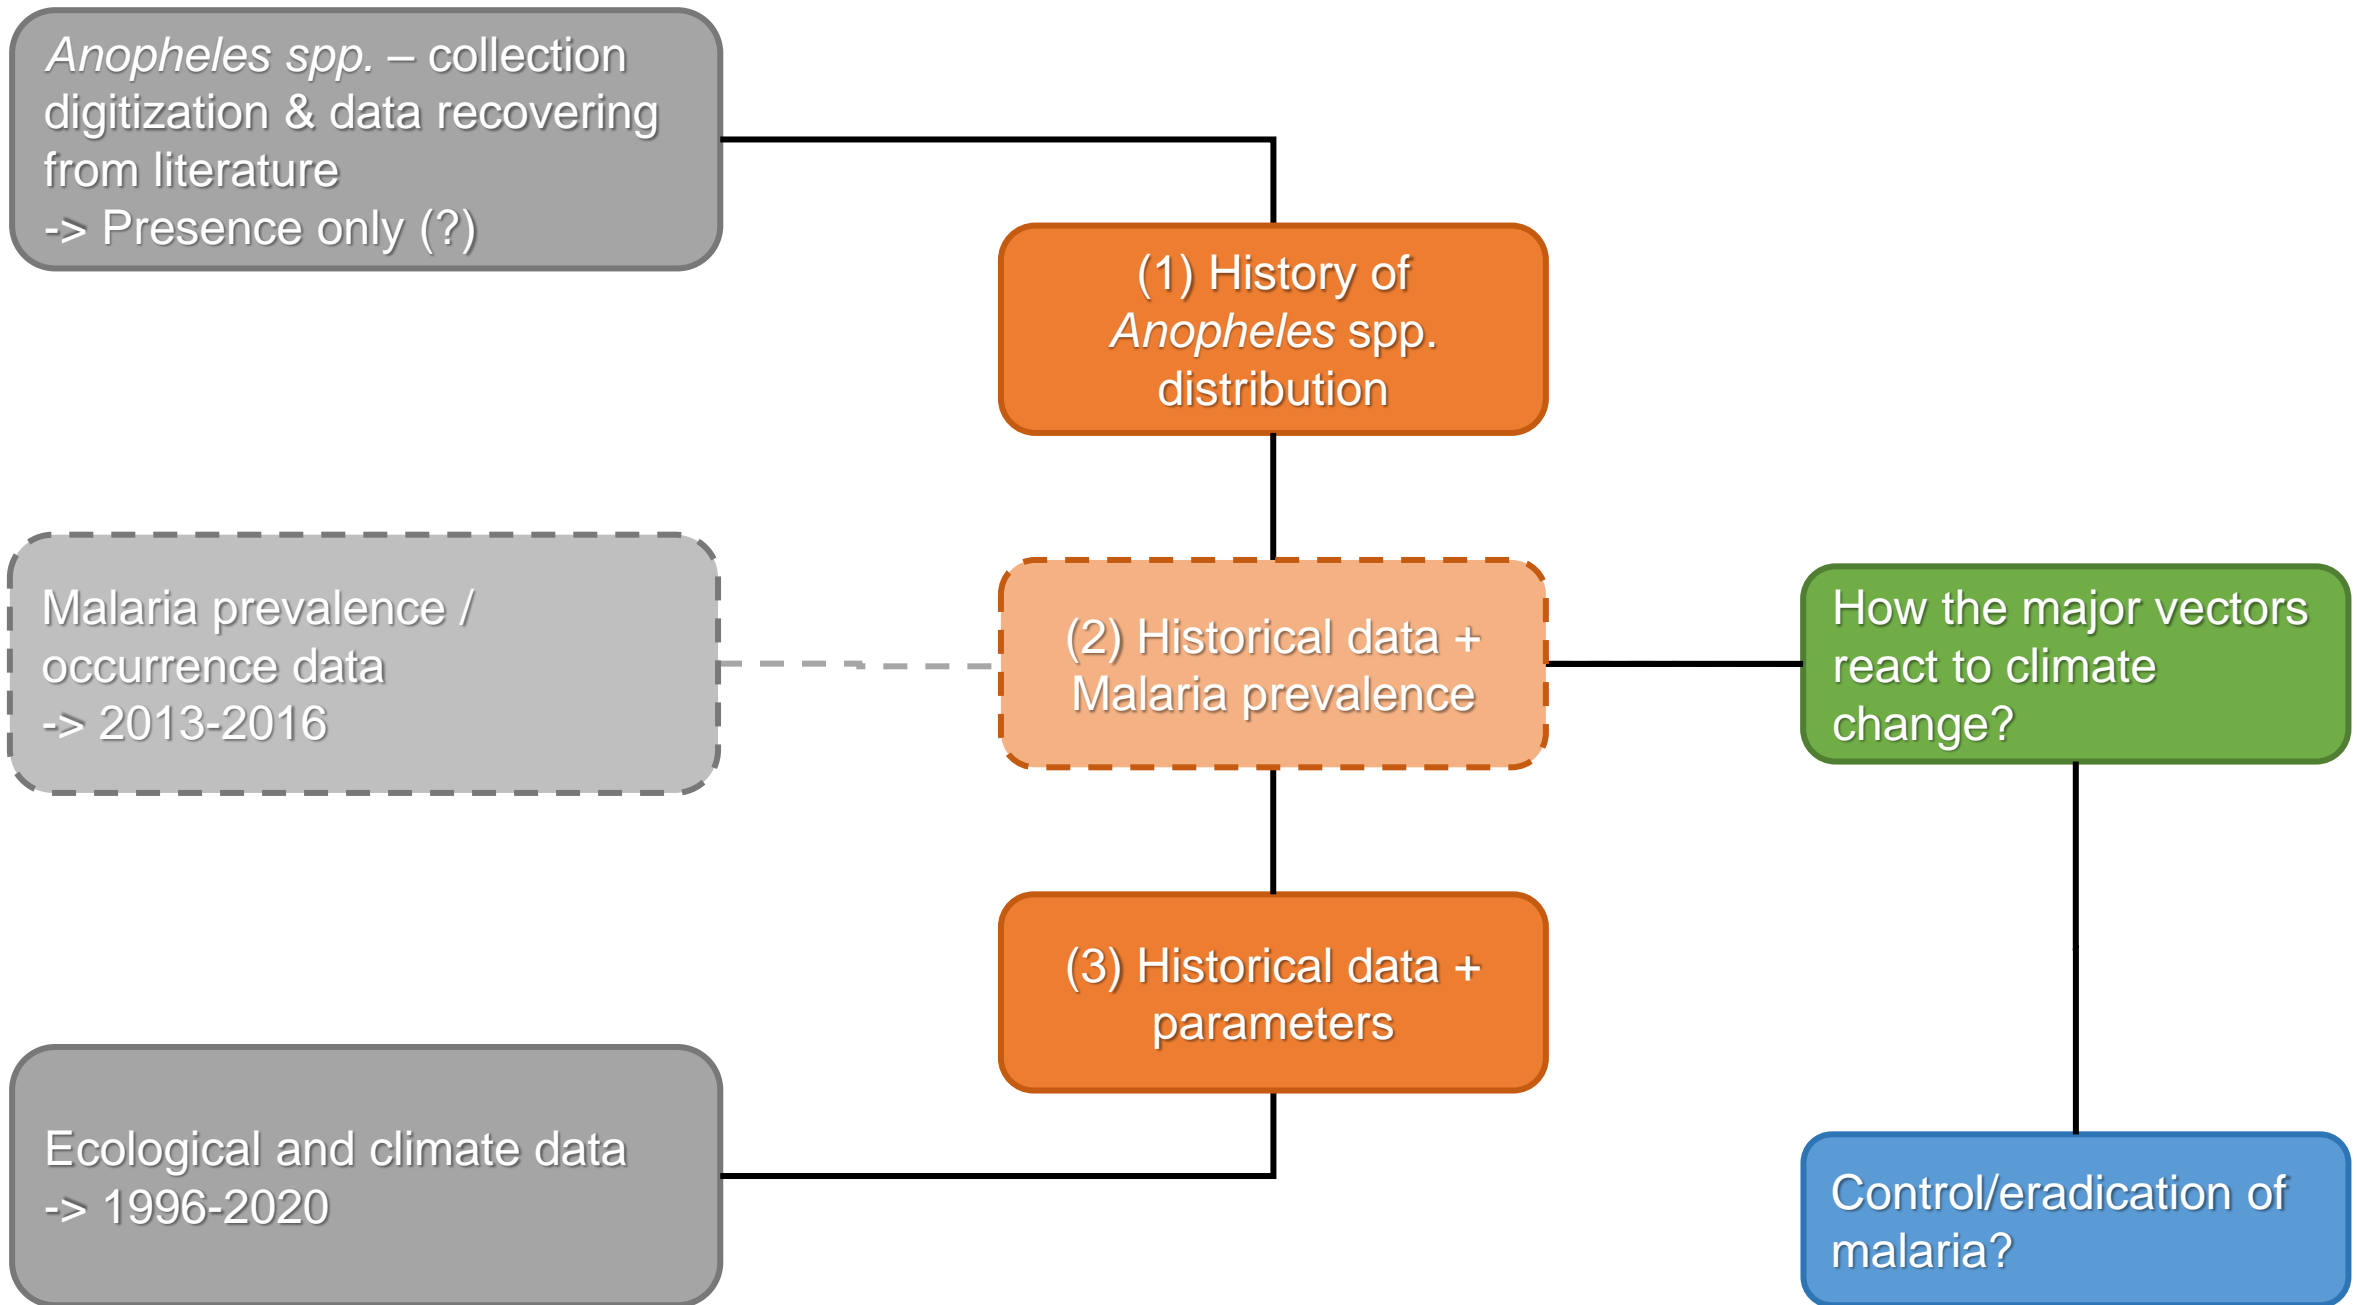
Anopheles spp. – collection digitization & data recovering from literature
-> Presence only (?)

(1) History of Anopheles spp. distribution

Malaria prevalence / occurrence data
-> 2013-2016

(2) Historical data + Malaria prevalence

How the major vectors react to climate change?

(3) Historical data + parameters

Ecological and climate data
-> 1996-2020

Control/eradication of malaria?